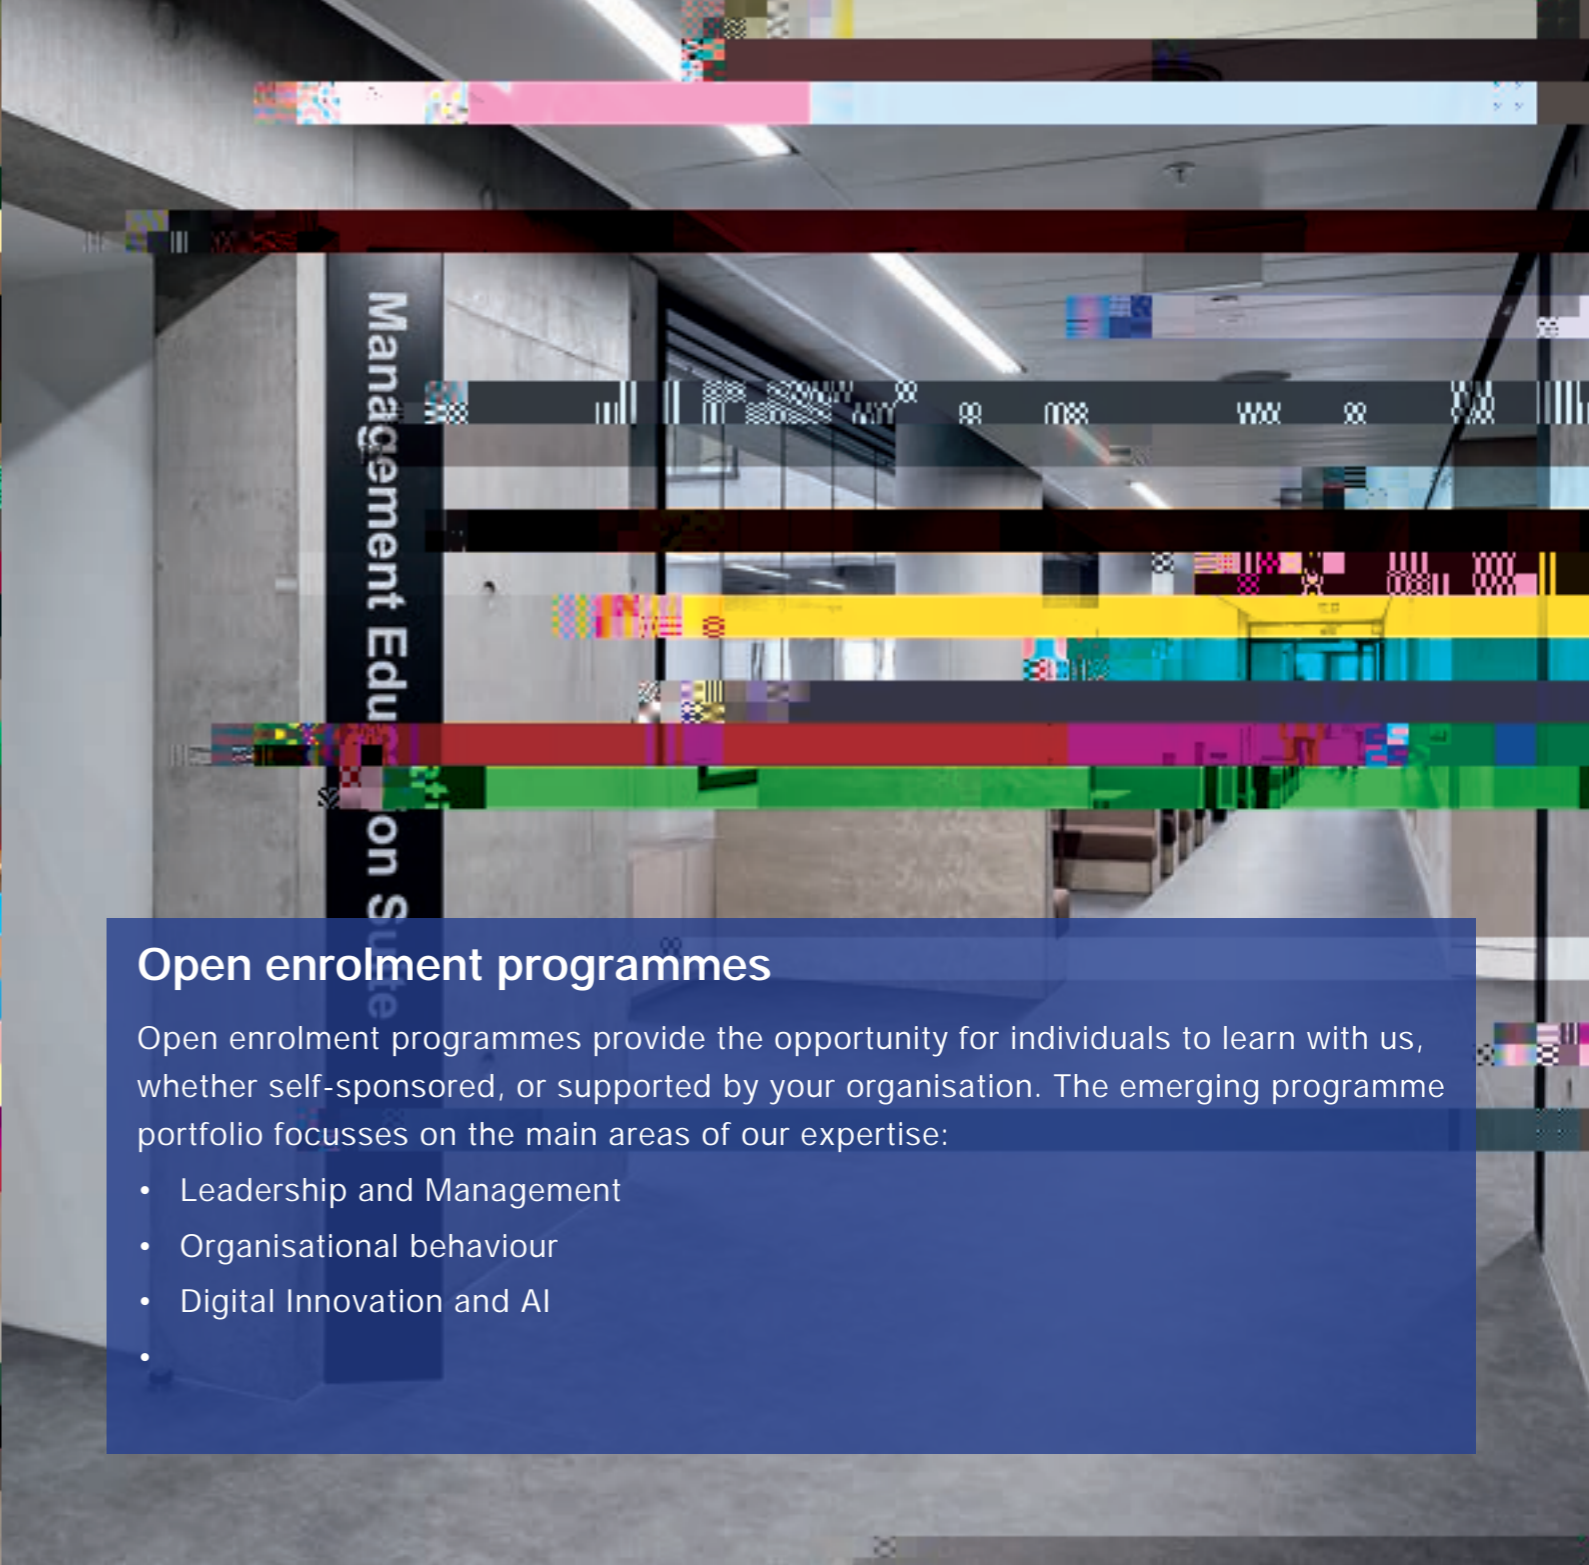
Management Edu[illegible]on Suite

Open enrolment programmes

Open enrolment programmes provide the opportunity for individuals to learn with us, whether self-sponsored, or supported by your organisation. The emerging programme portfolio focusses on the main areas of our expertise:

• Leadership and Management
• Organisational behaviour
• Digital Innovation and AI
• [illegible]